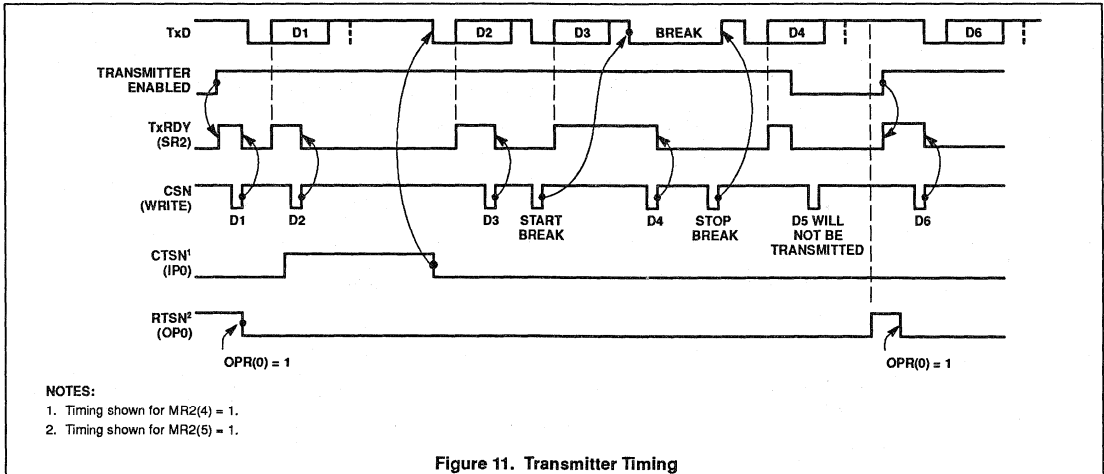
TxD
D1
D2
D3
BREAK
D4
D6

TRANSMITTER ENABLED

TxRDY (SR2)

CSN (WRITE)
D1
D2
D3
START BREAK
D4
STOP BREAK
D5 WILL NOT BE TRANSMITTED
D6

CTSN$^1$ (IP0)

RTSN$^2$ (OP0)

OPR(0) = 1
OPR(0) = 1

NOTES:
1. Timing shown for MR2(4) = 1.
2. Timing shown for MR2(5) = 1.

Figure 11. Transmitter Timing